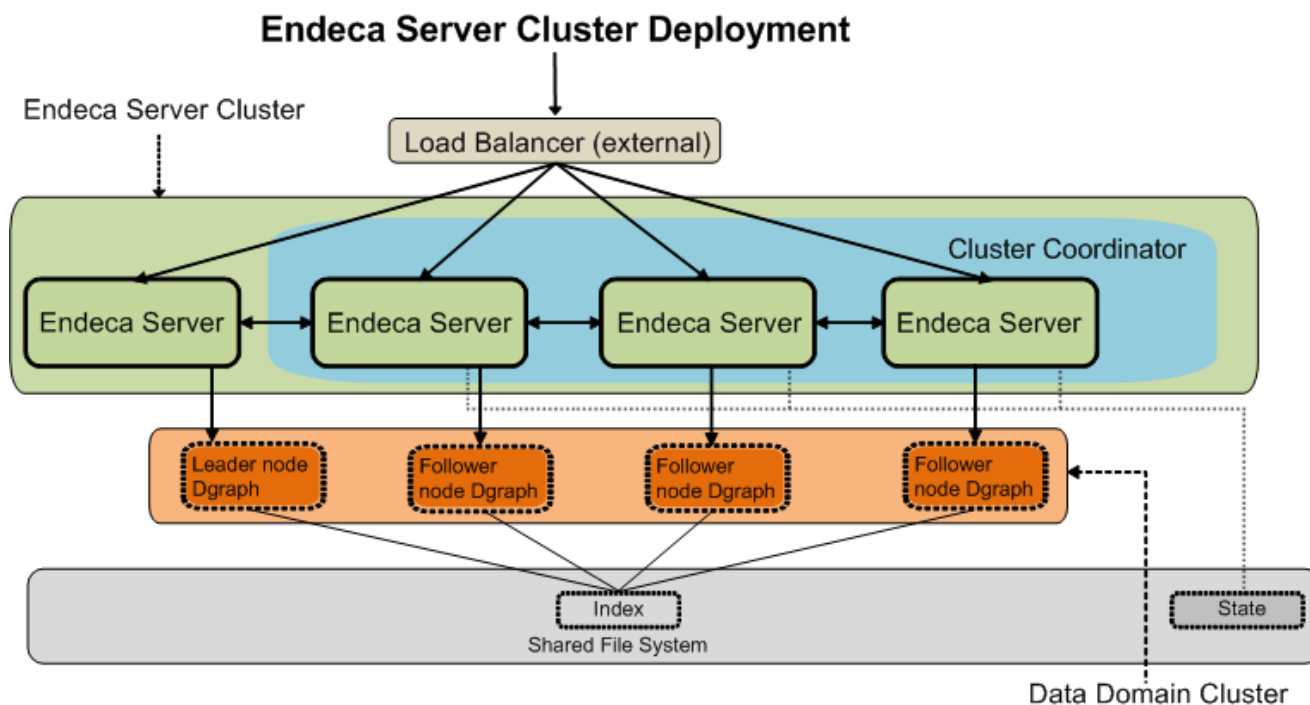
Endeca Server Cluster Deployment

Endeca Server Cluster

Load Balancer (external)

Cluster Coordinator

Endeca Server

Endeca Server

Endeca Server

Endeca Server

Leader node Dgraph

Follower node Dgraph

Follower node Dgraph

Follower node Dgraph

Index

Shared File System

State

Data Domain Cluster